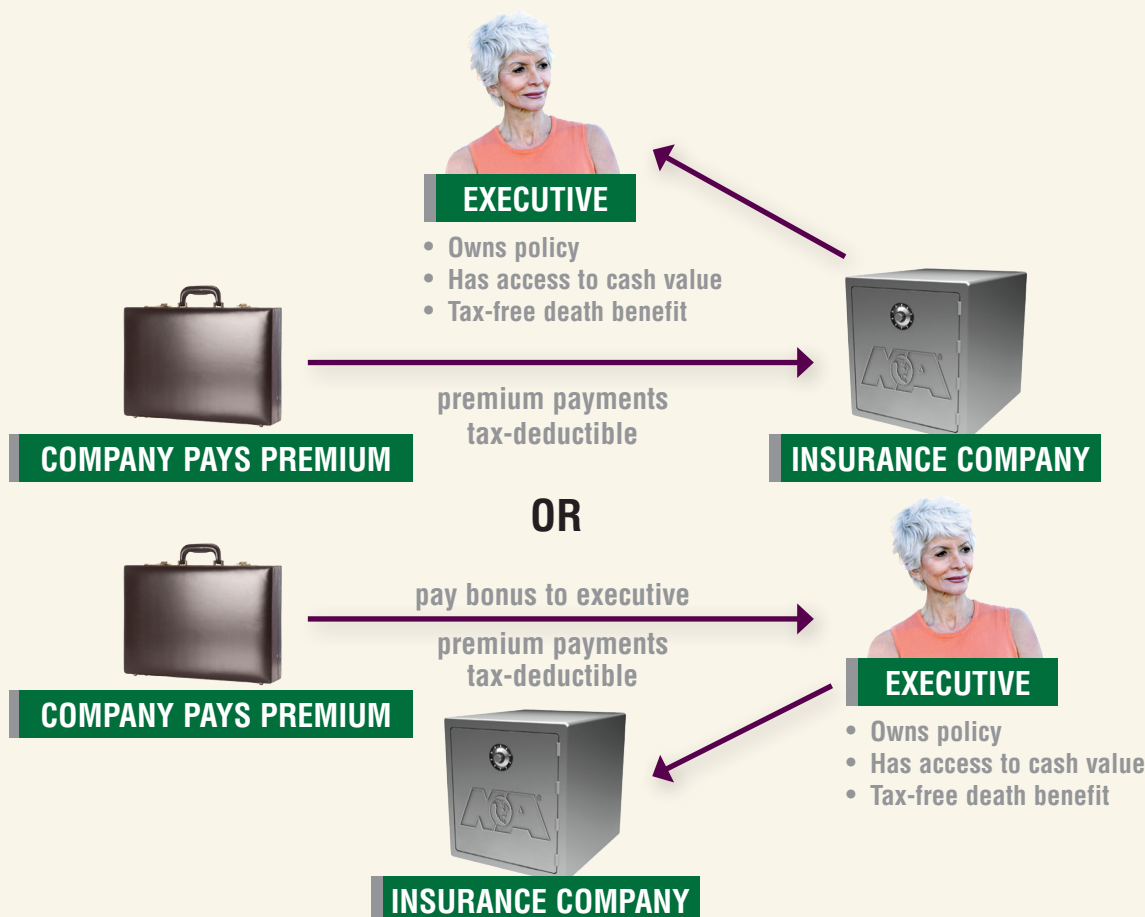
EXECUTIVE

• Owns policy
• Has access to cash value
• Tax-free death benefit

premium payments tax-deductible

COMPANY PAYS PREMIUM

INSURANCE COMPANY

OR

pay bonus to executive

premium payments tax-deductible

COMPANY PAYS PREMIUM

EXECUTIVE

• Owns policy
• Has access to cash value
• Tax-free death benefit

INSURANCE COMPANY